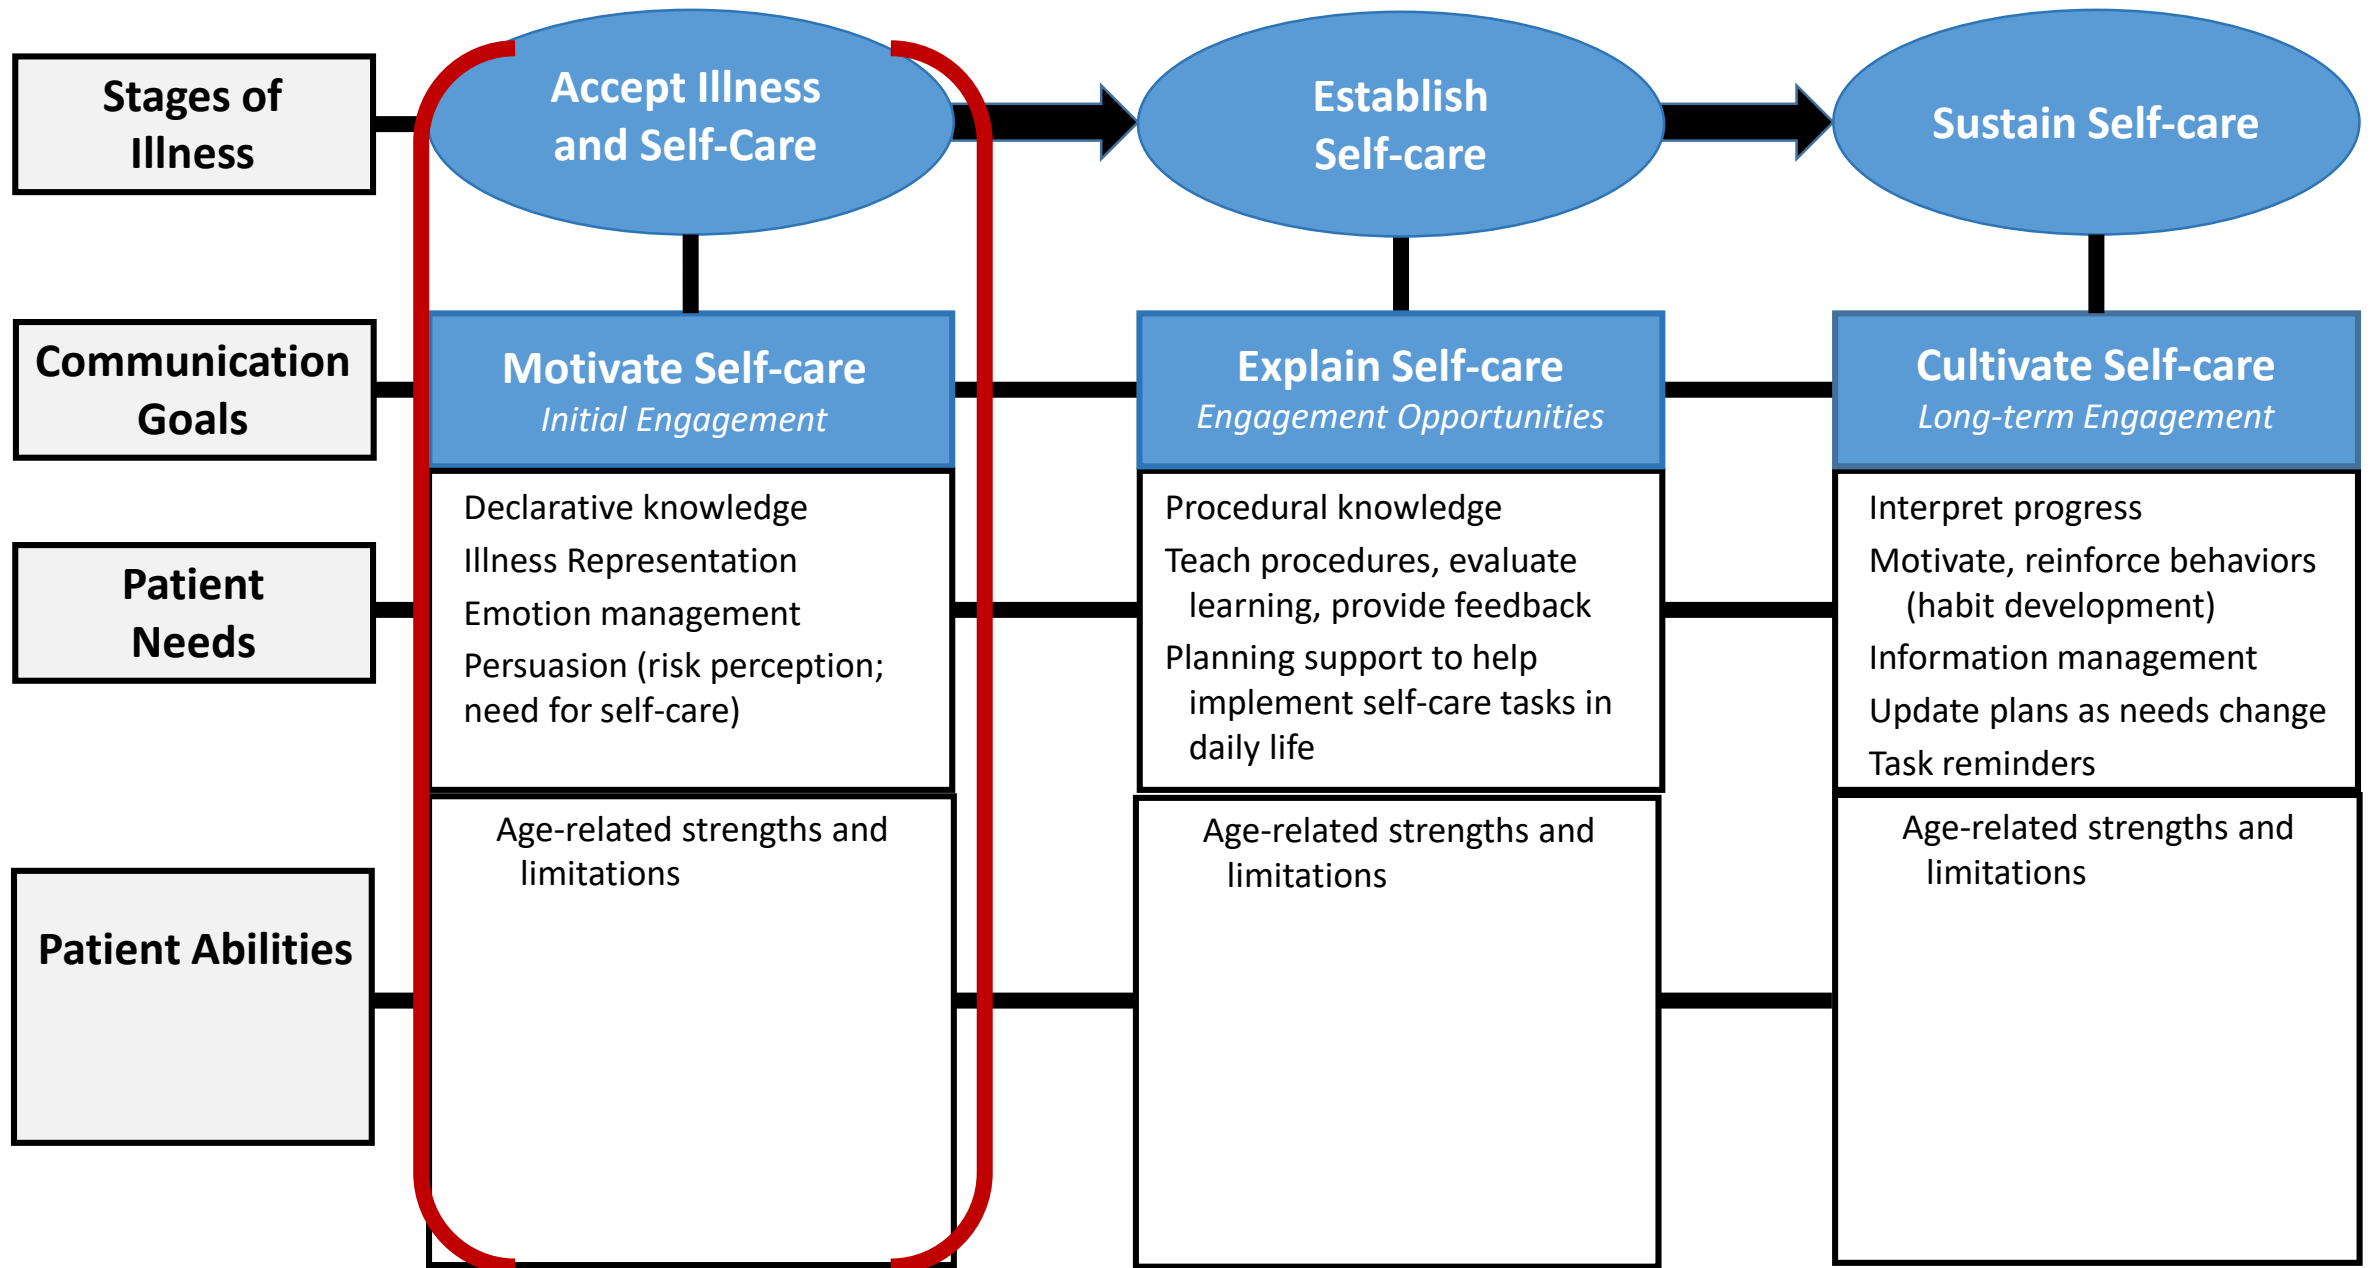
Stages of Illness

Accept Illness and Self-Care

Establish Self-care

Sustain Self-care

Communication Goals

Motivate Self-care
*Initial Engagement*

Explain Self-care
*Engagement Opportunities*

Cultivate Self-care
*Long-term Engagement*

Patient Needs

Declarative knowledge
Illness Representation
Emotion management
Persuasion (risk perception; need for self-care)

Procedural knowledge
Teach procedures, evaluate learning, provide feedback
Planning support to help implement self-care tasks in daily life

Interpret progress
Motivate, reinforce behaviors (habit development)
Information management
Update plans as needs change
Task reminders

Patient Abilities

Age-related strengths and limitations

Age-related strengths and limitations

Age-related strengths and limitations